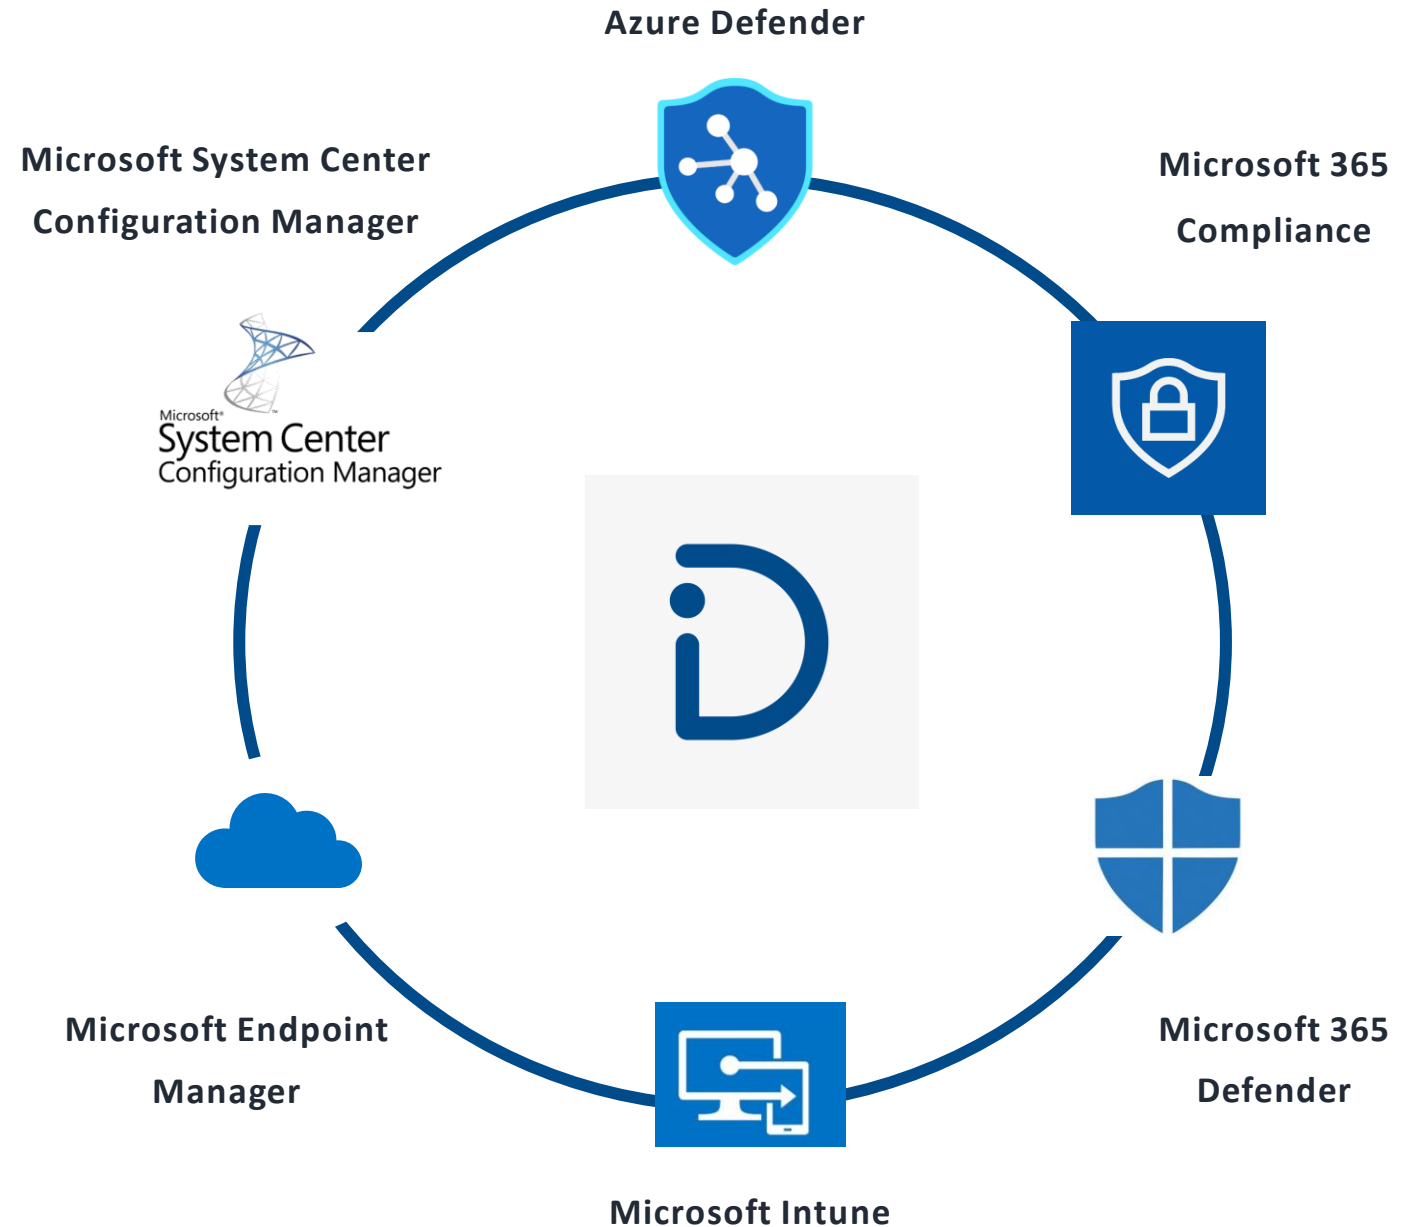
Azure Defender

Microsoft System Center Configuration Manager

Microsoft 365 Compliance

Microsoft
System Center
Configuration Manager

Microsoft Endpoint Manager

Microsoft 365 Defender

Microsoft Intune